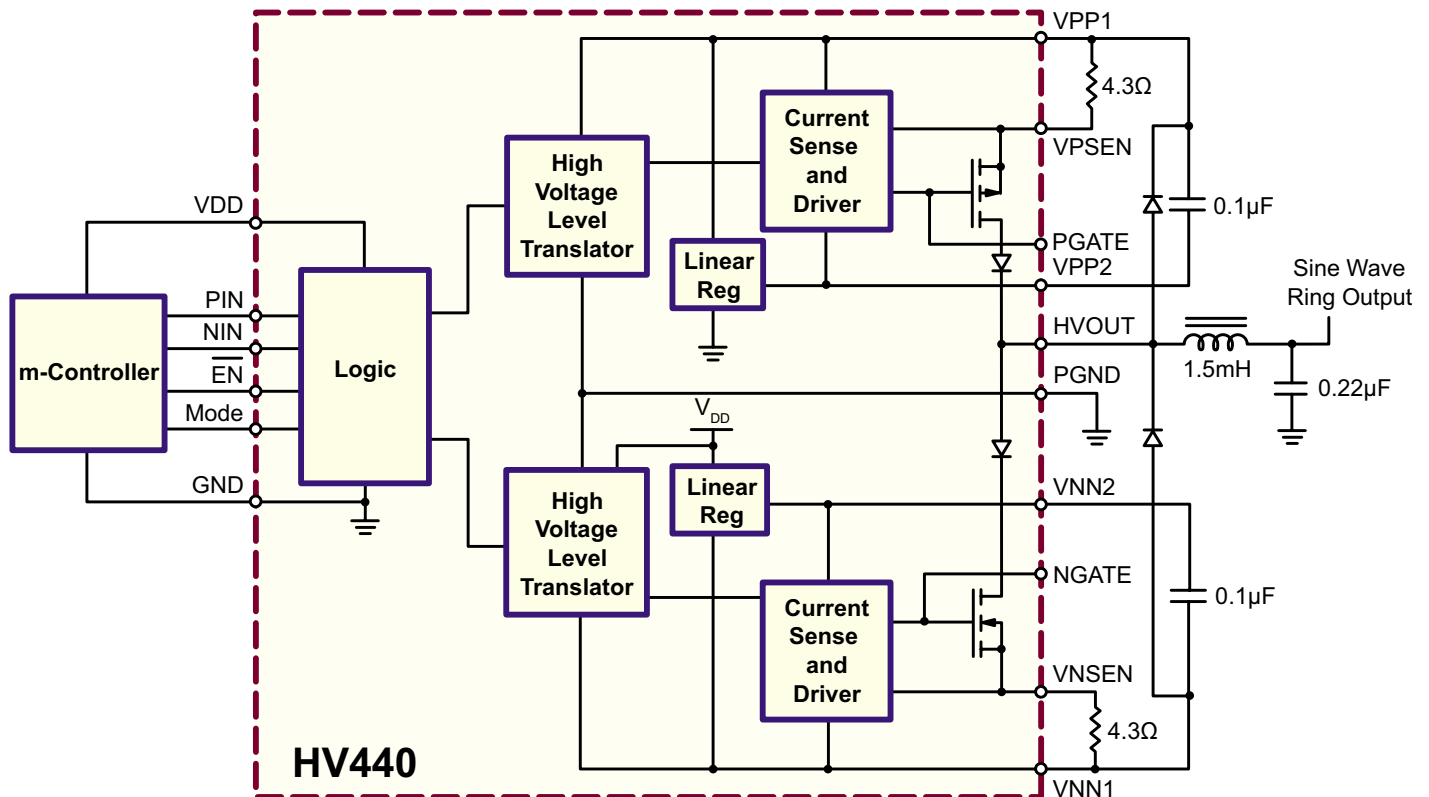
VPP1
4.3Ω
Current Sense and Driver
VPSEN
High Voltage Level Translator
0.1μF
PGATE
VDD
Linear Reg
VPP2
Sine Wave Ring Output
PIN
NIN
m-Controller
Logic
HVOUT
1.5mH
$\overline{EN}$
PGND
0.22μF
Mode
$V_{DD}$
GND
Linear Reg
VNN2
High Voltage Level Translator
NGATE
0.1μF
Current Sense and Driver
VNSEN
4.3Ω
HV440
VNN1